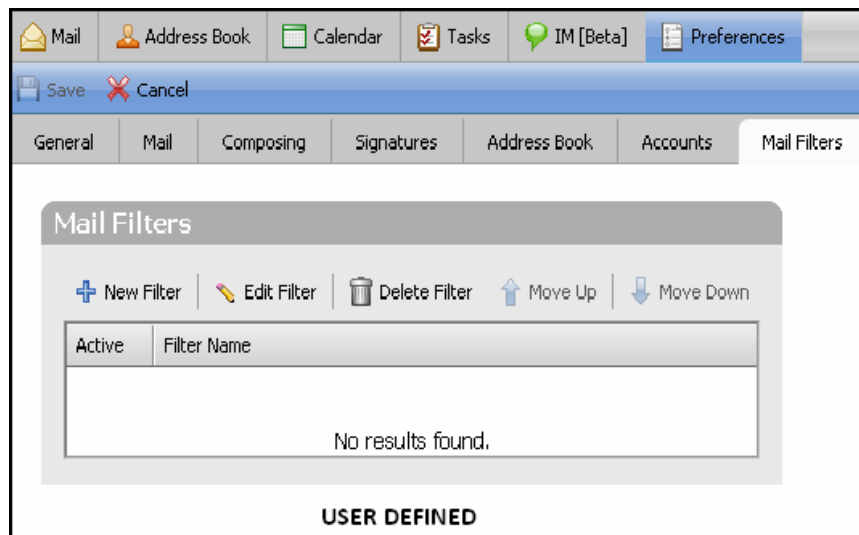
Mail | Address Book | Calendar | Tasks | IM [Beta] | Preferences

Save | Cancel

General | Mail | Composing | Signatures | Address Book | Accounts | Mail Filters

Mail Filters

New Filter | Edit Filter | Delete Filter | Move Up | Move Down

| Active | Filter Name |
|---|---|
| | |

No results found.

USER DEFINED